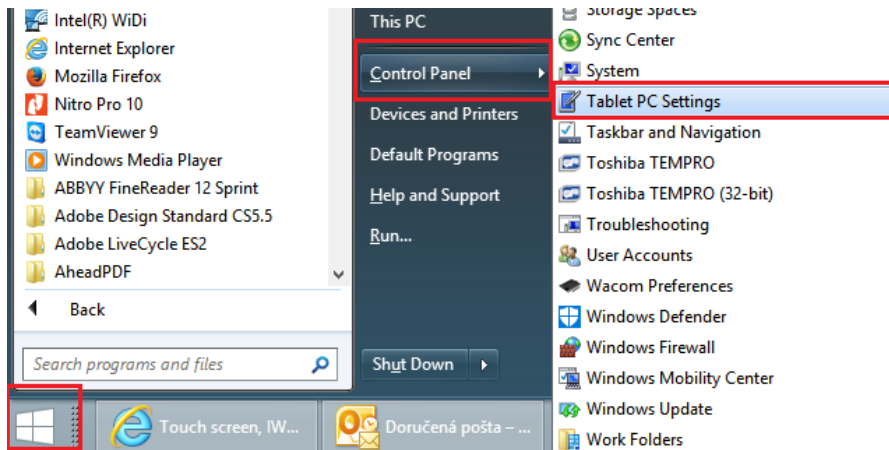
Intel(R) WiDi
Internet Explorer
Mozilla Firefox
Nitro Pro 10
TeamViewer 9
Windows Media Player
ABBYY FineReader 12 Sprint
Adobe Design Standard CS5.5
Adobe LiveCycle ES2
AheadPDF
Back
Search programs and files

This PC
Control Panel
Devices and Printers
Default Programs
Help and Support
Run...
Shut Down

Storage Spaces
Sync Center
System
Tablet PC Settings
Taskbar and Navigation
Toshiba TEMPRO
Toshiba TEMPRO (32-bit)
Troubleshooting
User Accounts
Wacom Preferences
Windows Defender
Windows Firewall
Windows Mobility Center
Windows Update
Work Folders

Touch screen, IW...
Doručená pošta – ...